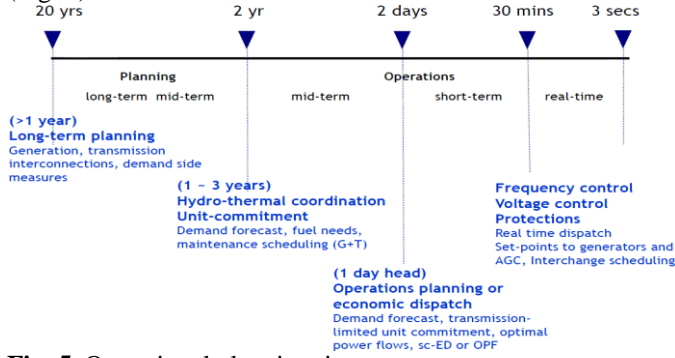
20 yrs 2 yr 2 days 30 mins 3 secs

Planning

Operations

long-term mid-term mid-term short-term real-time

(>1 year)
Long-term planning
Generation, transmission interconnections, demand side measures

(1 ~ 3 years)
Hydro-thermal coordination
Unit-commitment
Demand forecast, fuel needs, maintenance scheduling (G+T)

(1 day head)
Operations planning or economic dispatch
Demand forecast, transmission-limited unit commitment, optimal power flows, sc-ED or OPF

Frequency control
Voltage control
Protections
Real time dispatch
Set-points to generators and AGC, Interchange scheduling

Fig. 5 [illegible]